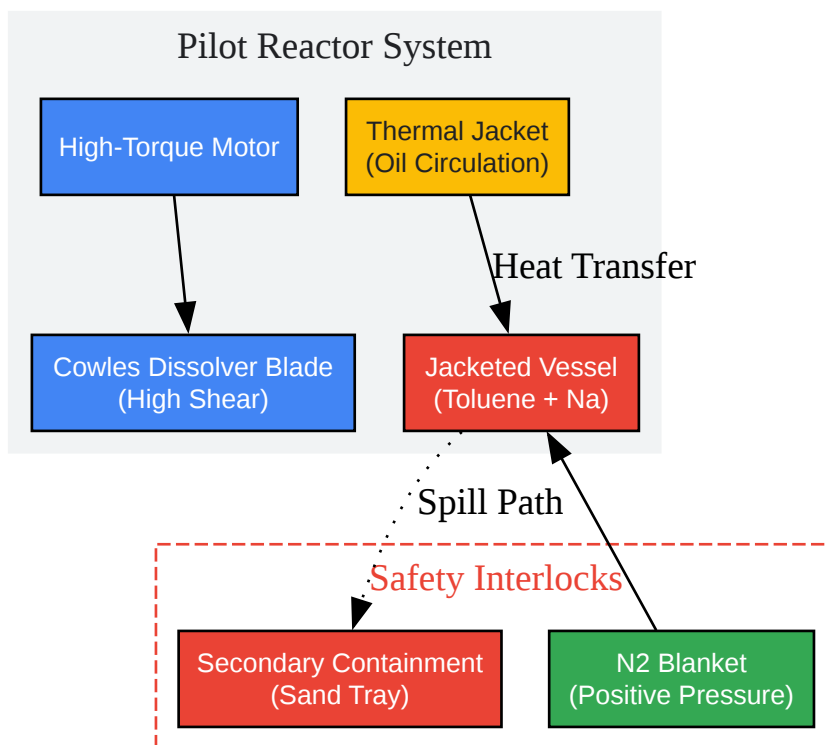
Pilot Reactor System

High-Torque Motor

Thermal Jacket
(Oil Circulation)

Heat Transfer

Cowles Dissolver Blade
(High Shear)

Jacketed Vessel
(Toluene + Na)

Spill Path

Safety Interlocks

Secondary Containment
(Sand Tray)

N2 Blanket
(Positive Pressure)